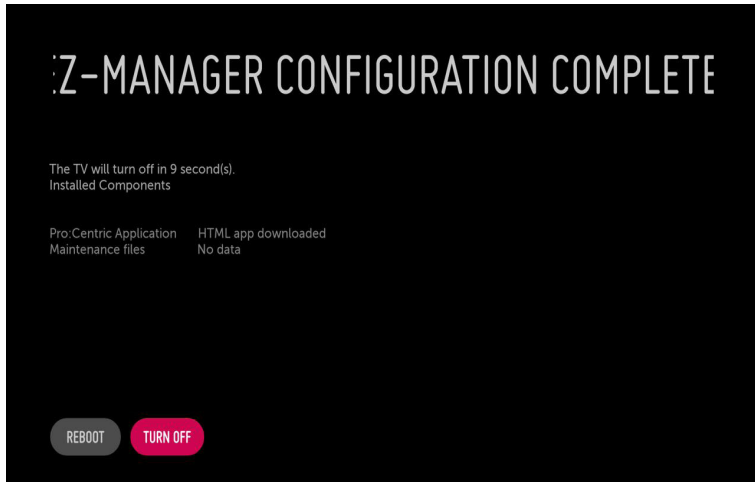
:Z-MANAGER CONFIGURATION COMPLETE

The TV will turn off in 9 second(s).
Installed Components

| Pro:Centric Application | HTML app downloaded |
|---|---|
| Maintenance files | No data |

REBOOT TURN OFF